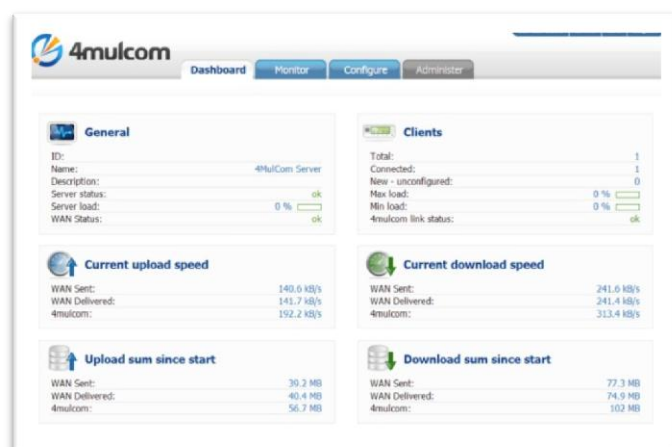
4mulcom

Dashboard Monitor Configure Administer

General
ID:
Name: 4MulCom Server
Description:
Server status: ok
Server load: 0 %
WAN Status: ok

Clients
Total: 1
Connected: 1
New - unconfigured: 0
Max load: 0 %
Min load: 0 %
4mulcom link status: ok

Current upload speed
WAN Sent: 140.6 kB/s
WAN Delivered: 141.7 kB/s
4mulcom: 192.2 kB/s

Current download speed
WAN Sent: 241.0 kB/s
WAN Delivered: 241.4 kB/s
4mulcom: 313.4 kB/s

Upload sum since start
WAN Sent: 39.2 MB
WAN Delivered: 40.4 MB
4mulcom: 56.7 MB

Download sum since start
WAN Sent: 77.3 MB
WAN Delivered: 74.9 MB
4mulcom: 102 MB